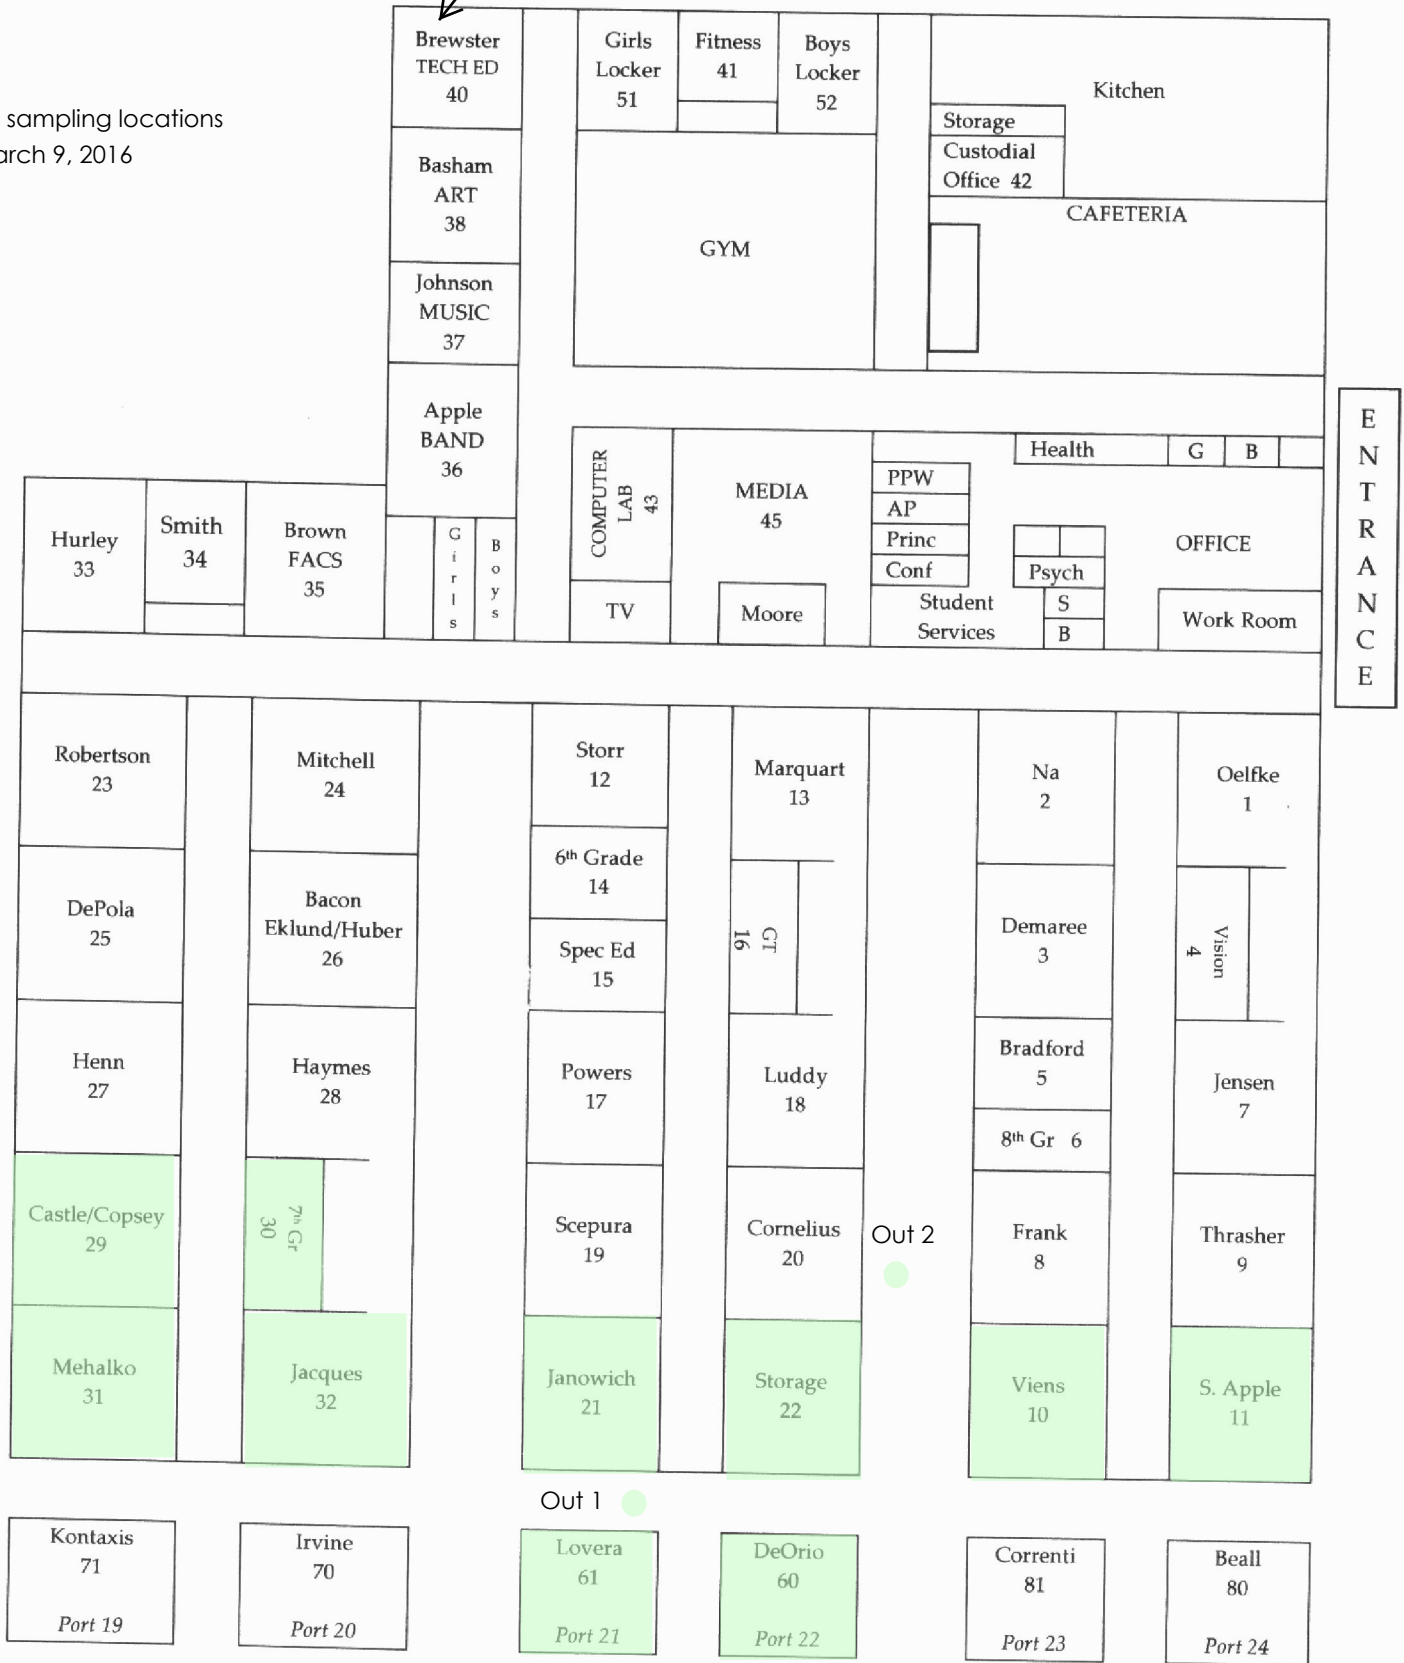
sampling locations
arch 9, 2016

Brewster TECH ED 40

Girls Locker 51

Fitness 41

Boys Locker 52

Kitchen

Storage

Custodial Office 42

CAFETERIA

Basham ART 38

GYM

Johnson MUSIC 37

Apple BAND 36

E N T R A N C E

COMPUTER LAB 43

MEDIA 45

Health

G

B

PPW

AP

Princ

Conf

OFFICE

Psych

Hurley 33

Smith 34

Brown FACS 35

Girls

Boys

TV

Moore

Student Services

S

B

Work Room

Robertson 23

Mitchell 24

Storr 12

Marquart 13

Na 2

Oelfke 1

6th Grade 14

DePola 25

Bacon Eklund/Huber 26

Spec Ed 15

GT 16

Demaree 3

Vision 4

Henn 27

Haymes 28

Powers 17

Luddy 18

Bradford 5

Jensen 7

8th Gr 6

Castle/Copsey 29

7th Gr 30

Scepura 19

Cornelius 20

Out 2

Frank 8

Thrasher 9

Mehalko 31

Jacques 32

Janowich 21

Storage 22

Viens 10

S. Apple 11

Out 1

Kontaxis 71 Port 19

Irvine 70 Port 20

Lovera 61 Port 21

DeOrio 60 Port 22

Correnti 81 Port 23

Beall 80 Port 24